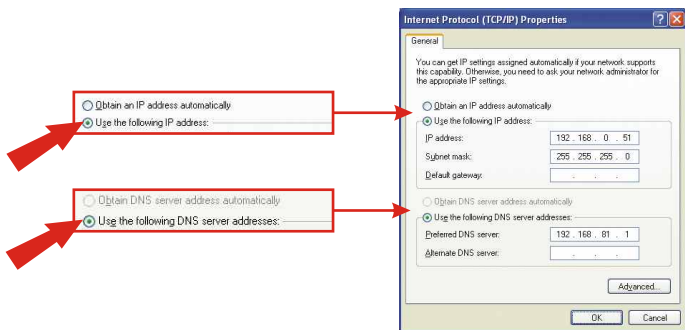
Obtain an IP address automatically
Use the following IP address:

Obtain DNS server address automatically
Use the following DNS server addresses:

Internet Protocol (TCP/IP) Properties

General

You can get IP settings assigned automatically if your network supports this capability. Otherwise, you need to ask your network administrator for the appropriate IP settings.

Obtain an IP address automatically
Use the following IP address:

| | |
|---|---|
| IP address: | 192 . 168 . 0 . 51 |
| Subnet mask: | 255 . 255 . 255 . 0 |
| Default gateway: | . . . |

Obtain DNS server address automatically
Use the following DNS server addresses:

| | |
|---|---|
| Preferred DNS server: | 192 . 168 . 81 . 1 |
| Alternate DNS server: | . . . |

Advanced...

OK Cancel